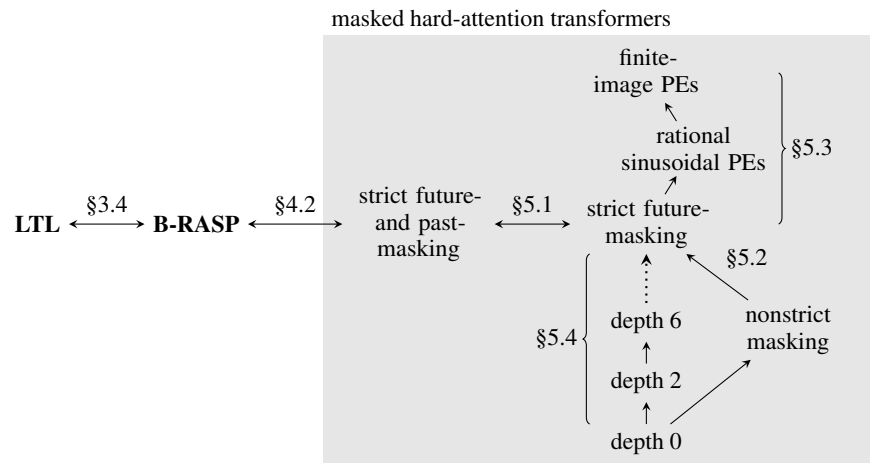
masked hard-attention transformers

finite-image PEs

rational sinusoidal PEs

§5.3

LTL §3.4 B-RASP §4.2 strict future-and past-masking §5.1 strict future-masking

§5.2

depth 6

nonstrict masking

§5.4

depth 2

depth 0